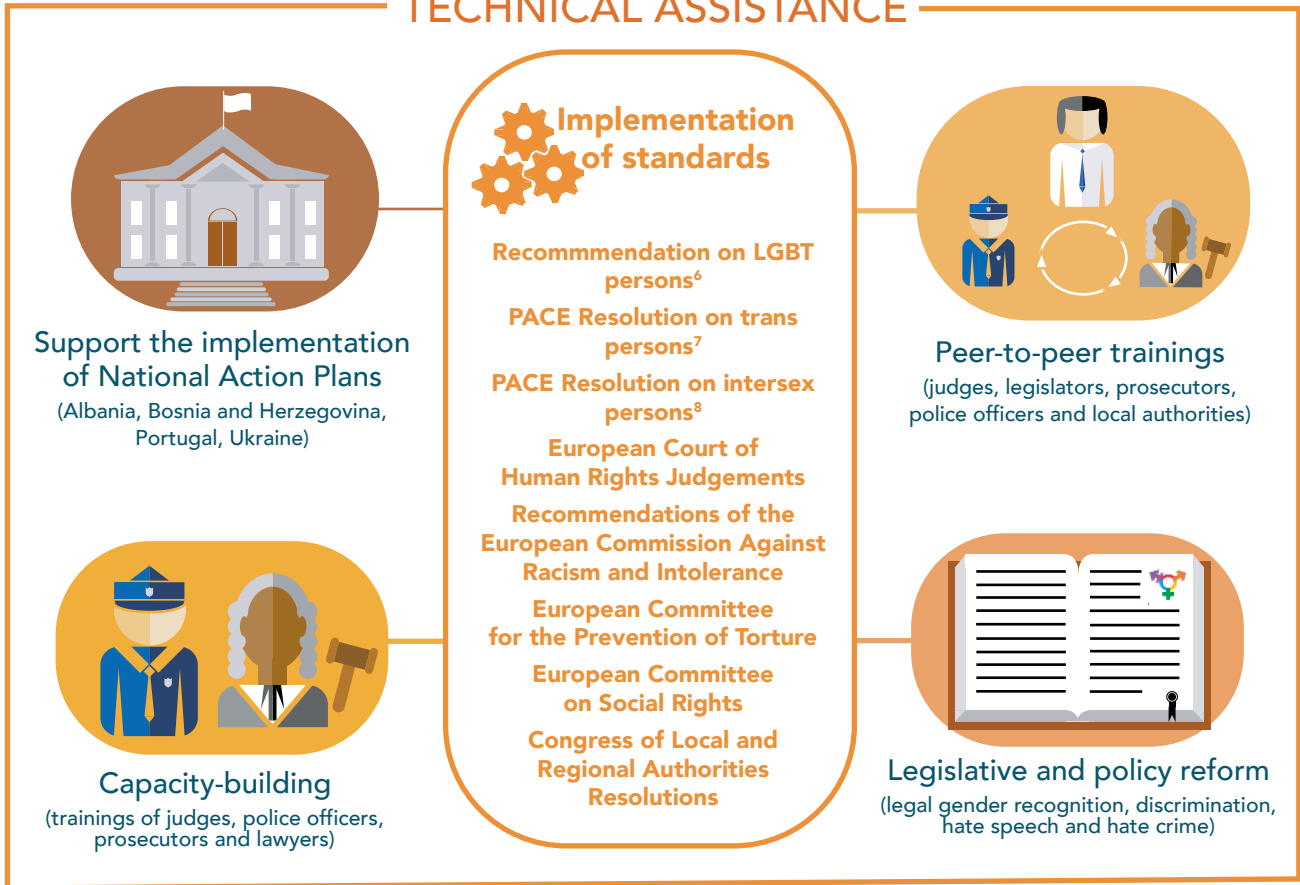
TECHNICAL ASSISTANCE

Support the implementation of National Action Plans
(Albania, Bosnia and Herzegovina, Portugal, Ukraine)

Implementation of standards

Recommmendation on LGBT persons$^6$

PACE Resolution on trans persons$^7$

PACE Resolution on intersex persons$^8$

European Court of Human Rights Judgements

Recommendations of the European Commission Against Racism and Intolerance

European Committee for the Prevention of Torture

European Committee on Social Rights

Congress of Local and Regional Authorities Resolutions

Peer-to-peer trainings
(judges, legislators, prosecutors, police officers and local authorities)

Capacity-building
(trainings of judges, police officers, prosecutors and lawyers)

Legislative and policy reform
(legal gender recognition, discrimination, hate speech and hate crime)